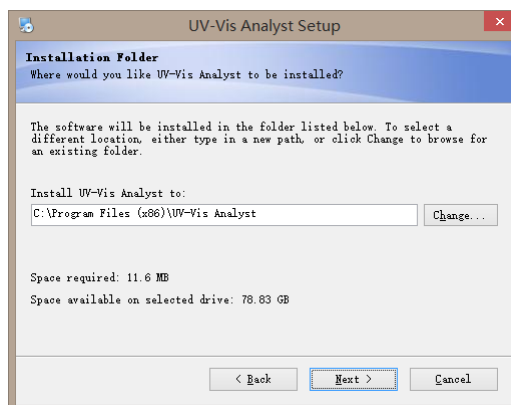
UV-Vis Analyst Setup

Installation Folder
Where would you like UV-Vis Analyst to be installed?

The software will be installed in the folder listed below. To select a different location, either type in a new path, or click Change to browse for an existing folder.

Install UV-Vis Analyst to:
C:\Program Files (x86)\UV-Vis Analyst

Change...

Space required: 11.6 MB
Space available on selected drive: 78.83 GB

< Back
Next >
Cancel